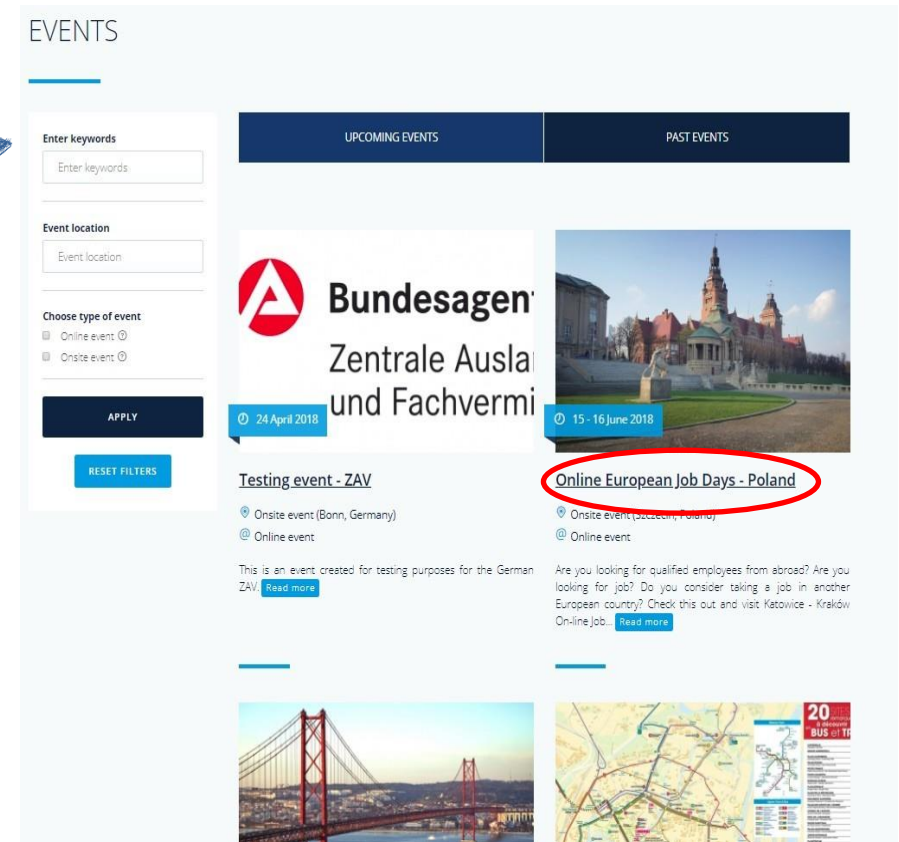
EVENTS

Enter keywords

Enter keywords

Event location

Event location

Choose type of event

Online event

Onsite event

APPLY

RESET FILTERS

UPCOMING EVENTS

PAST EVENTS

Bundesagent
Zentrale Auslar
und Fachvermi

24 April 2018

Testing event - ZAV

Onsite event (Bonn, Germany)

Online event

This is an event created for testing purposes for the German ZAV. Read more

15 - 16 June 2018

Online European Job Days - Poland

Onsite event (Szczecin, Poland)

Online event

Are you looking for qualified employees from abroad? Are you looking for job? Do you consider taking a job in another European country? Check this out and visit Katowice - Kraków On-line Job... Read more

20
BUS et T